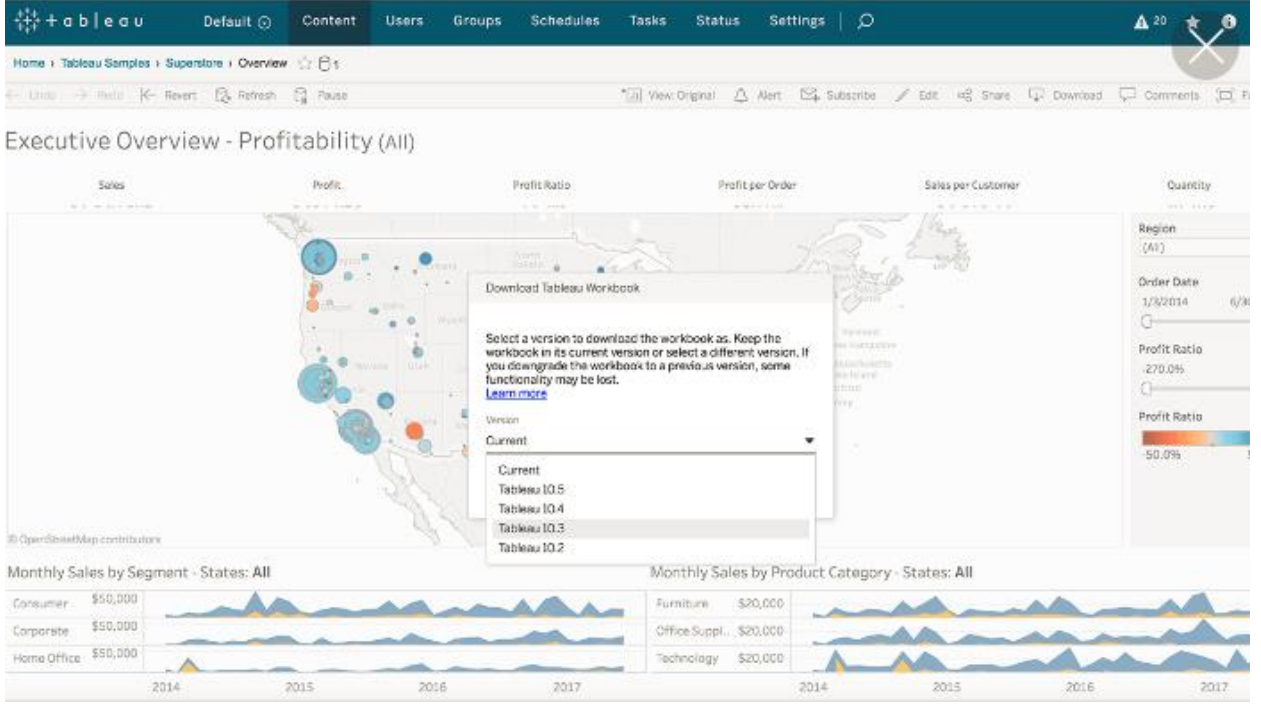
+ a b l e a u Default Content Users Groups Schedules Tasks Status Settings

20

Home › Tableau Samples › Superstore › Overview 1

Undo Redo Revert Refresh Pause View: Original Alert Subscribe Edit Share Download Comments

Executive Overview - Profitability (All)

Sales Profit Profit Ratio Profit per Order Sales per Customer Quantity

Region
(All)

Order Date
1/3/2014 6/3

Profit Ratio
-270.0%

Profit Ratio
-50.0%

Download Tableau Workbook

Select a version to download the workbook as. Keep the workbook in its current version or select a different version. If you downgrade the workbook to a previous version, some functionality may be lost.
Learn more

Version
Current

Current
Tableau 10.5
Tableau 10.4
Tableau 10.3
Tableau 10.2

© OpenStreetMap contributors

Monthly Sales by Segment - States: All

Consumer $50,000
Corporate $50,000
Home Office $50,000

2014 2015 2016 2017

Monthly Sales by Product Category - States: All

Furniture $20,000
Office Suppl... $20,000
Technology $20,000

2014 2015 2016 2017